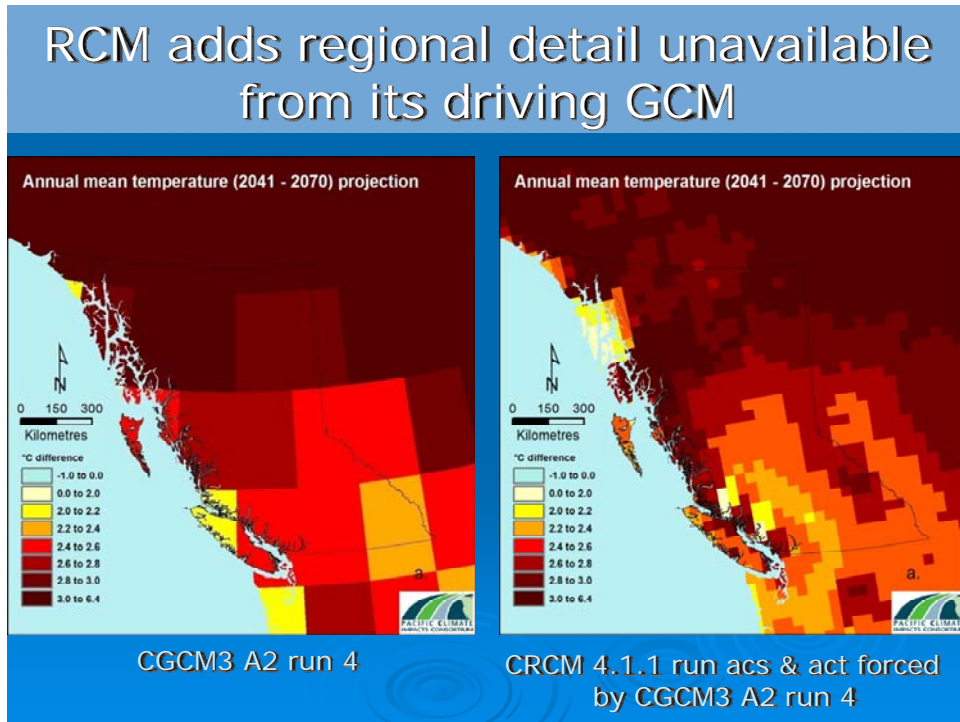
RCM adds regional detail unavailable from its driving GCM

Annual mean temperature (2041 - 2070) projection

N

0 150 300

Kilometres

°C difference

-1.0 to 0.0

0.0 to 2.0

2.0 to 2.2

2.2 to 2.4

2.4 to 2.6

2.6 to 2.8

2.8 to 3.0

3.0 to 6.4

a.

PACIFIC CLIMATE IMPACTS CONSORTIUM

CGCM3 A2 run 4

Annual mean temperature (2041 - 2070) projection

N

0 150 300

Kilometres

°C difference

-1.0 to 0.0

0.0 to 2.0

2.0 to 2.2

2.2 to 2.4

2.4 to 2.6

2.6 to 2.8

2.8 to 3.0

3.0 to 6.4

a.

PACIFIC CLIMATE IMPACTS CONSORTIUM

CRCM 4.1.1 run acs & act forced by CGCM3 A2 run 4